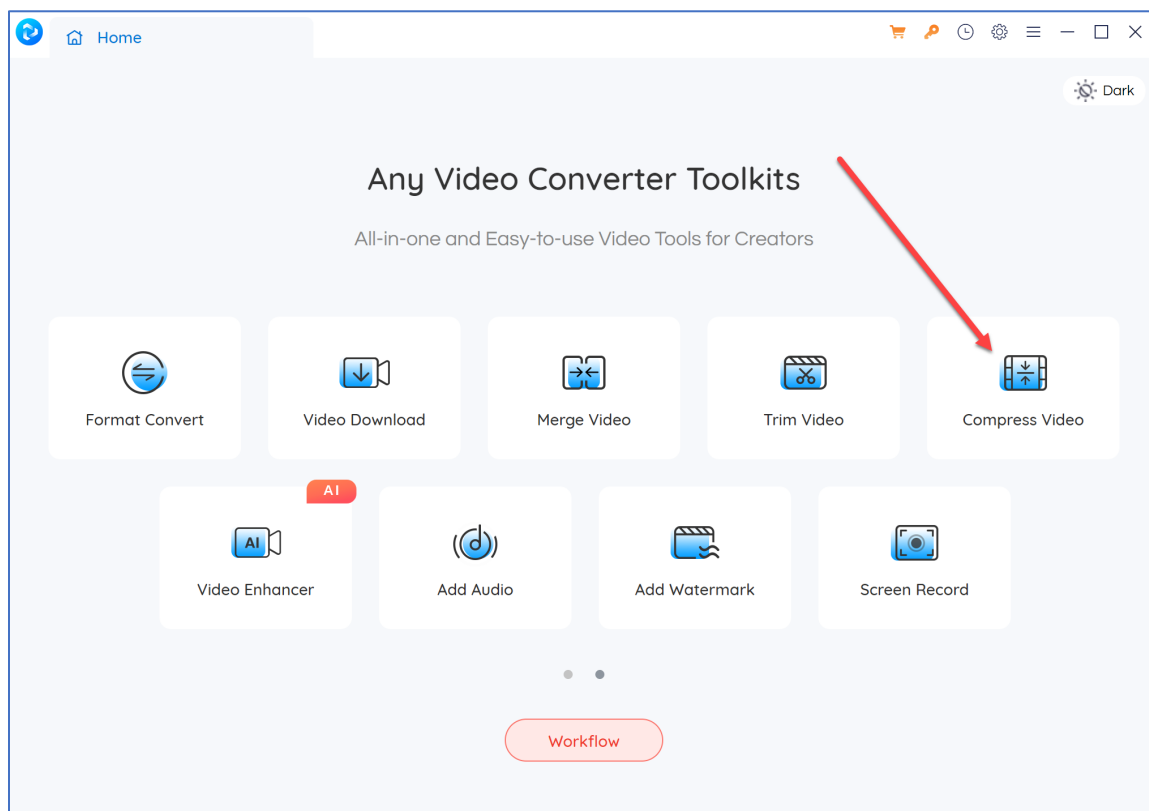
Home

Dark

Any Video Converter Toolkits

All-in-one and Easy-to-use Video Tools for Creators

Format Convert

Video Download

Merge Video

Trim Video

Compress Video

AI

AI

Video Enhancer

Add Audio

Add Watermark

Screen Record

Workflow